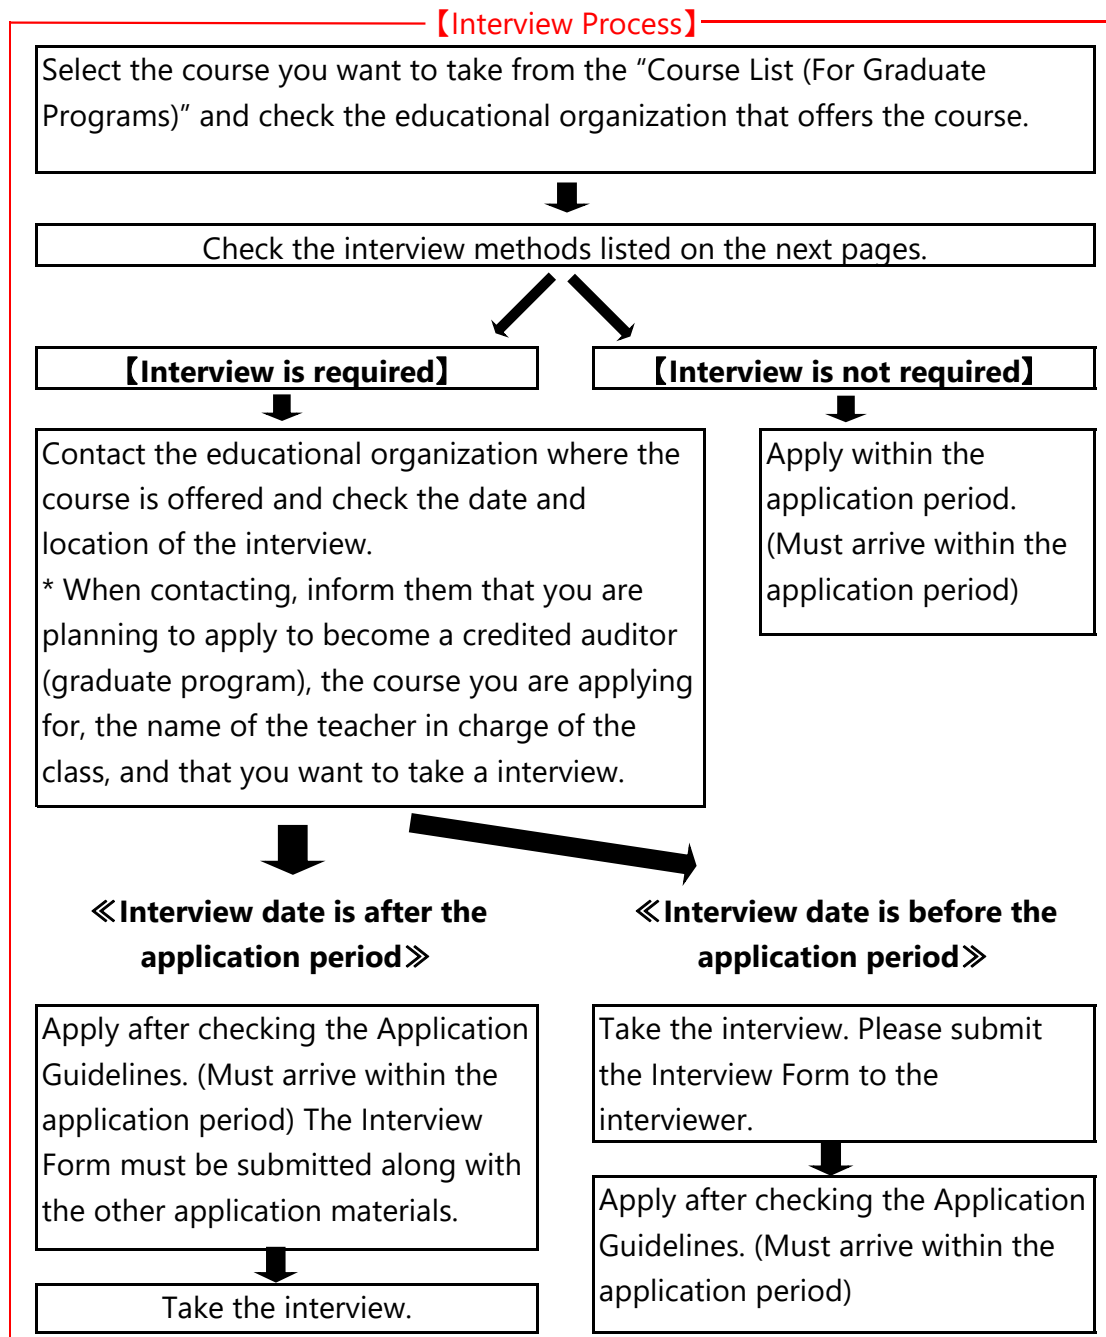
【Interview Process】

Select the course you want to take from the “Course List (For Graduate Programs)” and check the educational organization that offers the course.

Check the interview methods listed on the next pages.

【Interview is required】

【Interview is not required】

Contact the educational organization where the course is offered and check the date and location of the interview.
* When contacting, inform them that you are planning to apply to become a credited auditor (graduate program), the course you are applying for, the name of the teacher in charge of the class, and that you want to take a interview.

Apply within the application period. (Must arrive within the application period)

≪Interview date is after the application period≫

Apply after checking the Application Guidelines. (Must arrive within the application period) The Interview Form must be submitted along with the other application materials.

Take the interview.

≪Interview date is before the application period≫

Take the interview. Please submit the Interview Form to the interviewer.

Apply after checking the Application Guidelines. (Must arrive within the application period)